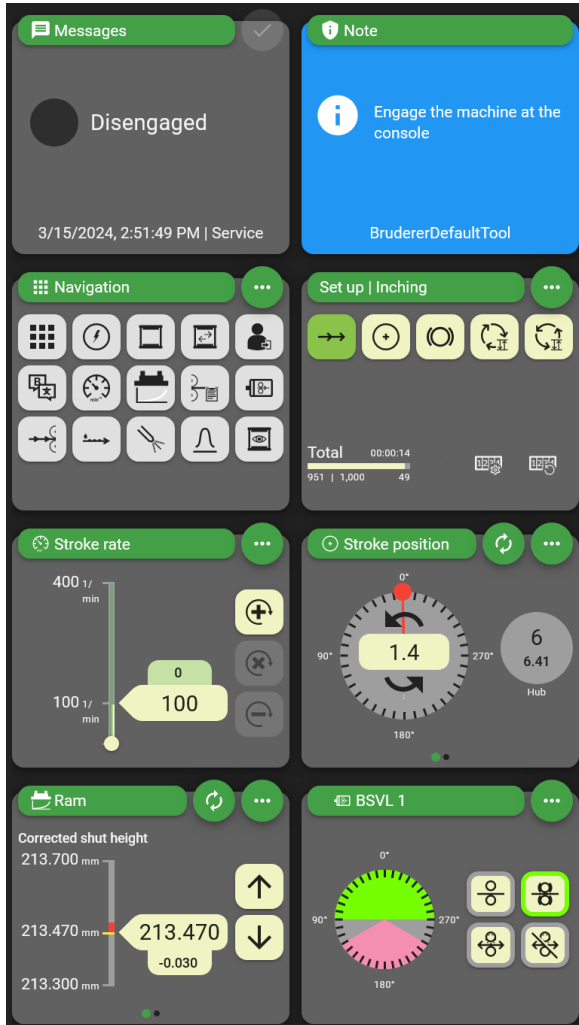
Messages

Disengaged

3/15/2024, 2:51:49 PM | Service

Note

Engage the machine at the console

BrudererDefaultTool

Navigation

Set up | Inching

Total 00:00:14
951 | 1,000 49

Stroke rate

400 1/min

0

100 1/min 100

Stroke position

0°

90° 1.4 270°

180°

6
6.41
Hub

Ram

Corrected shut height

213.700 mm

213.470 mm 213.470
-0.030

213.300 mm

BSVL 1

0°

90° 270°

180°